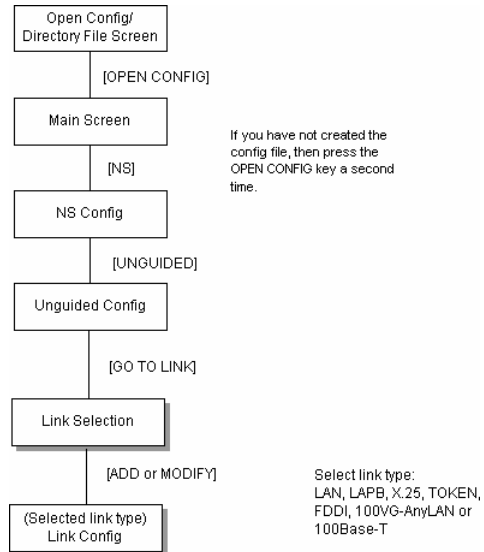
Open Config/
Directory File Screen

[OPEN CONFIG]

Main Screen

If you have not created the config file, then press the OPEN CONFIG key a second time.

[NS]

NS Config

[UNGUIDED]

Unguided Config

[GO TO LINK]

Link Selection

[ADD or MODIFY]

Select link type:
LAN, LAPB, X.25, TOKEN, FDDI, 100VG-AnyLAN or 100Base-T

(Selected link type)
Link Config